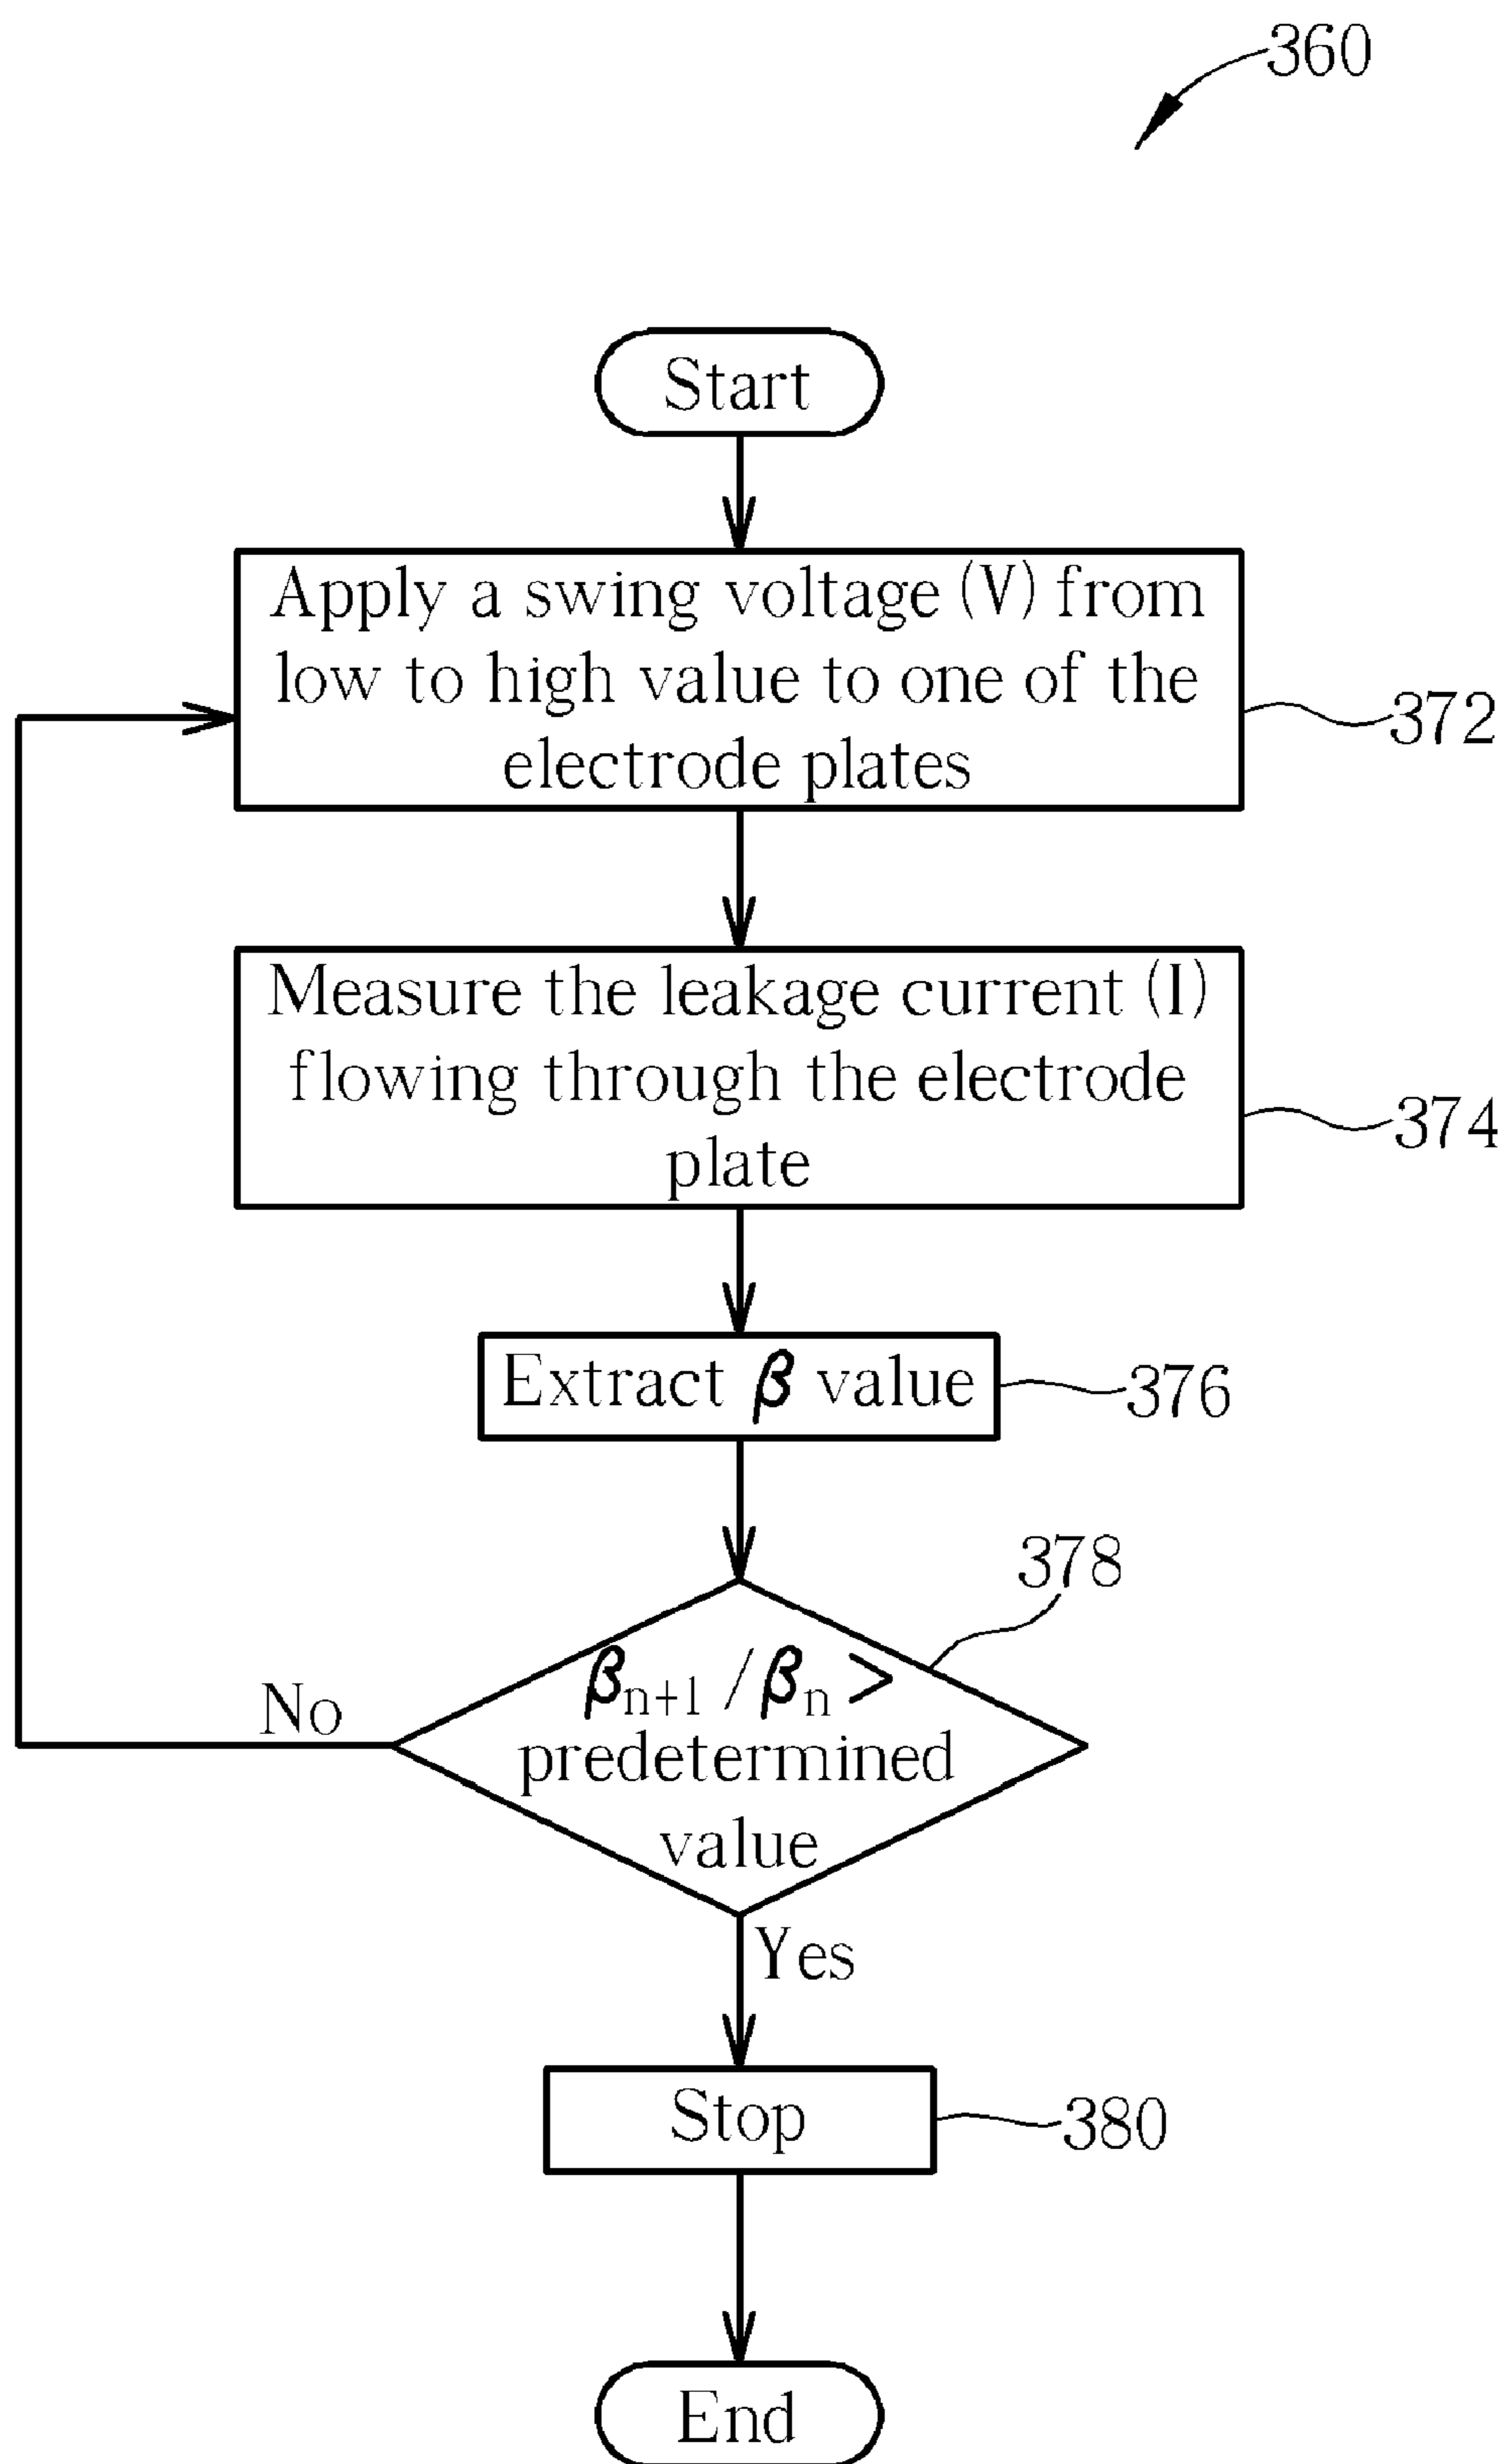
360

Start

Apply a swing voltage (V) from low to high value to one of the electrode plates

372

Measure the leakage current (I) flowing through the electrode plate

374

Extract $\beta$ value

376

378

$\beta_{n+1} / \beta_n >$ predetermined value

No

Yes

Stop

380

End